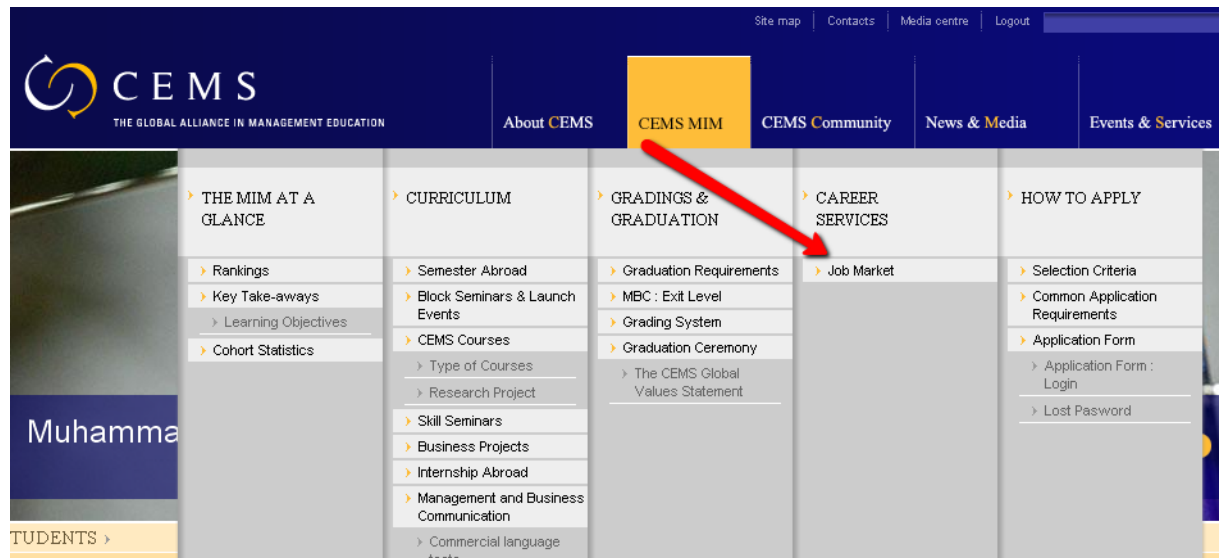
Site map | Contacts | Media centre | Logout

CEMS
THE GLOBAL ALLIANCE IN MANAGEMENT EDUCATION

About CEMS
CEMS MIM
CEMS Community
News & Media
Events & Services

THE MIM AT A GLANCE
Rankings
Key Take-aways
Learning Objectives
Cohort Statistics

CURRICULUM
Semester Abroad
Block Seminars & Launch Events
CEMS Courses
Type of Courses
Research Project
Skill Seminars
Business Projects
Internship Abroad
Management and Business Communication
Commercial language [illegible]

GRADINGS & GRADUATION
Graduation Requirements
MBC : Exit Level
Grading System
Graduation Ceremony
The CEMS Global Values Statement

CAREER SERVICES
Job Market

HOW TO APPLY
Selection Criteria
Common Application Requirements
Application Form
Application Form : Login
Lost Password

Muhamma

TUDENTS ›